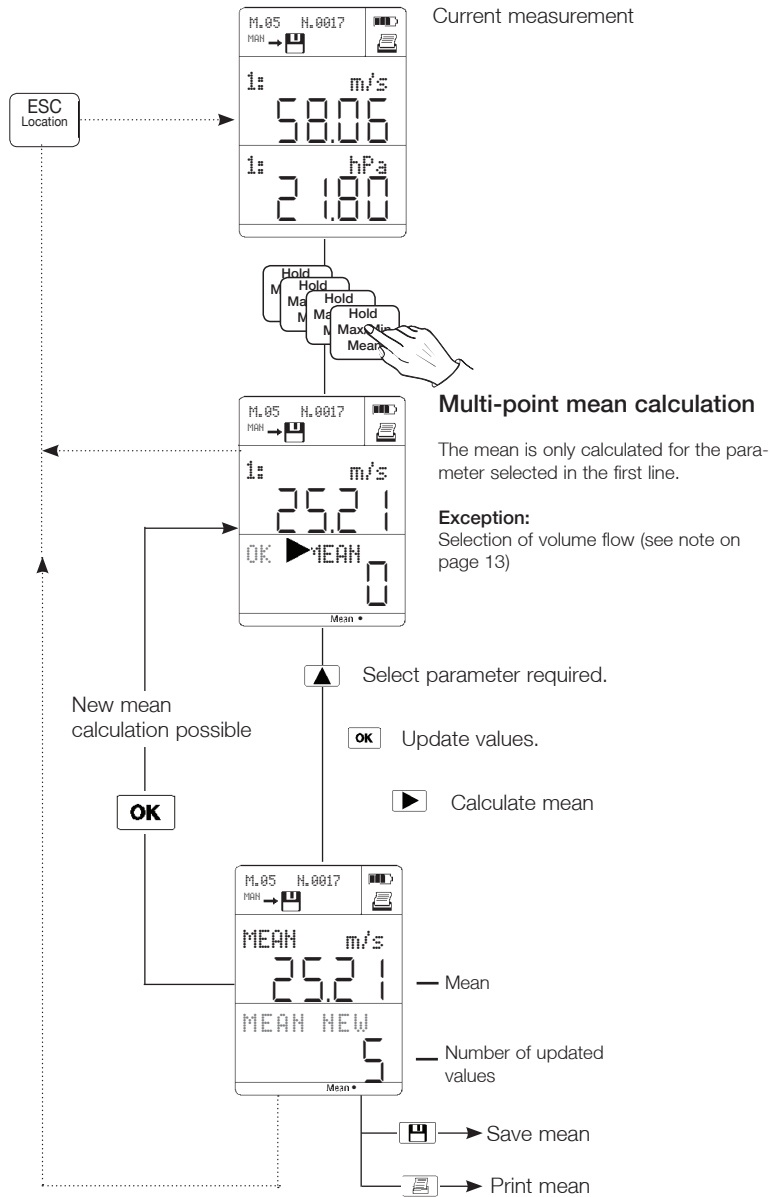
M.05 N.0017
MAN

Current measurement

ESC
Location

1: m/s
58.06

1: hPa
21.80

Hold
M
Hold
Ma
M
Hold
Ma
M
Hold
Max/Min
Mean

M.05 N.0017
MAN

Multi-point mean calculation

The mean is only calculated for the parameter selected in the first line.

Exception:
Selection of volume flow (see note on page 13)

1: m/s
25.21
OK ▶MEAN
0
Mean •

Select parameter required.

New mean calculation possible

OK Update values.

Calculate mean

OK

M.05 N.0017
MAN

MEAN m/s
25.21
MEAN NEW
5
Mean •

Mean

Number of updated values

Save mean

Print mean